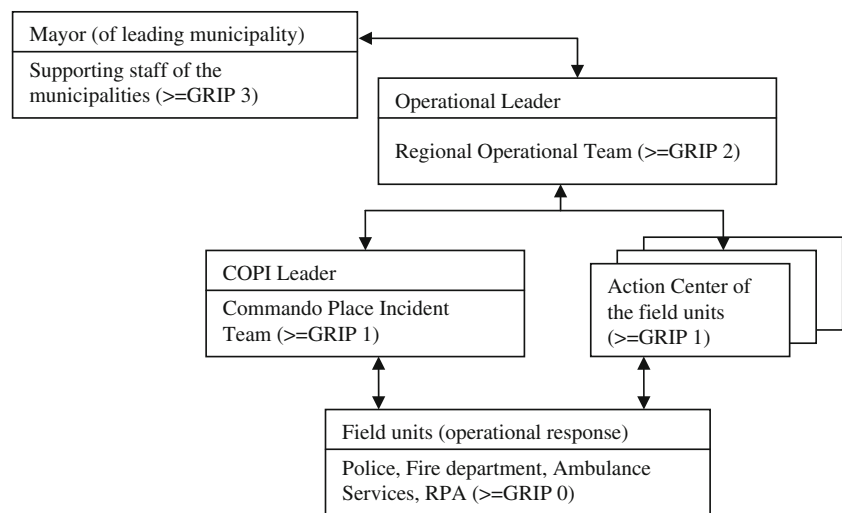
Mayor (of leading municipality)

Supporting staff of the municipalities (>=GRIP 3)

Operational Leader

Regional Operational Team (>=GRIP 2)

COPI Leader

Commando Place Incident Team (>=GRIP 1)

Action Center of the field units (>=GRIP 1)

Field units (operational response)

Police, Fire department, Ambulance Services, RPA (>=GRIP 0)